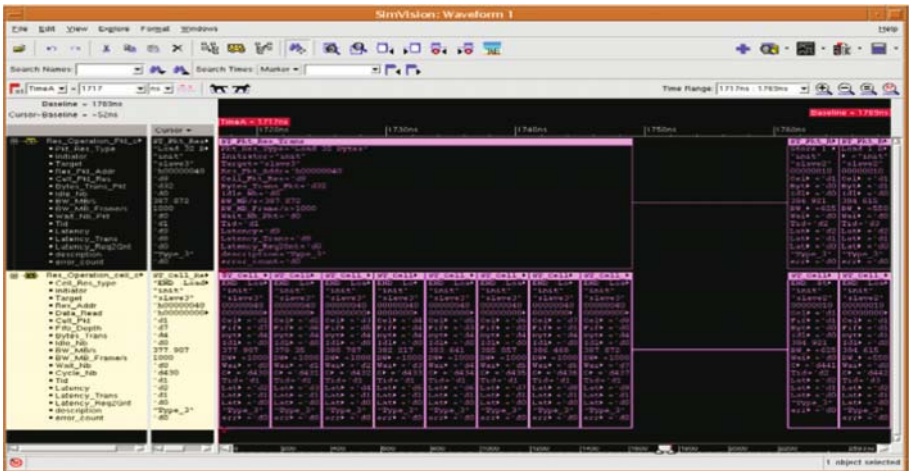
SimVision: Waveform 1

File Edit View Explore Format Windows Help

Search Names: Search Times: Marker

TimeA = 1717 ns

Time Range: 1717ns : 1783ns

Baseline = 1783ns
Cursor-Baseline = -52ns

Baseline = 1783ns

TimeA = 1717ns

1720ns 1730ns 1740ns 1750ns 1760ns

Cursor

Rec_Operation_Pkt_c
Pkt_Rec_Type
Initiator
Target
Rec_Pkt_Addr
Cell_Pkt_Rec
Bytes_Trans_Pkt
Idle_Nb
BW_MB/s
BW_MB_Frame/s
Wait_Nb_Pkt
Tid
Latency
Latency_Trans
Latency_Req2Gnt
description
error_count

Rec_Operation_cell_c
Cell_Rec_type
Initiator
Target
Rec_Addr
Data_Read
Cell_Pkt
Fifo_Depth
Bytes_Trans
Idle_Nb
BW_MB/s
BW_MB_Frame/s
Wait_Nb
Cycle_Nb
Tid
Latency
Latency_Trans
Latency_Req2Gnt
description
error_count

"Load 32 B
"init"
"slave2"
'h00000040
'd0
'd32
'd0
267.872
1000
'd0
'd1
'd0
'd0
'd0
"Type_1"
'd0

"END Load
"init"
"slave2"
'h00000040
'h0000000
'd1
'd7
'd4
'd0
377.907
1000
'd0
'd430
'd1
'd2
'd2
'd0
"Type_2"
'd0

Pkt_Rec_Type="Load 32 Bytes"
Initiator="init"
Target="slave2"
Rec_Pkt_Addr='h00000040
Cell_Pkt_Rec='d0
Bytes_Trans_Pkt='d32
Idle_Nb='d0
BW_MB/s=267.872
BW_MB_Frame/s=1000
Wait_Nb_Pkt='d0
Tid='d1
Latency='d0
Latency_Trans='d0
Latency_Req2Gnt='d0
description="Type_1"
error_count='d0

1 object selected